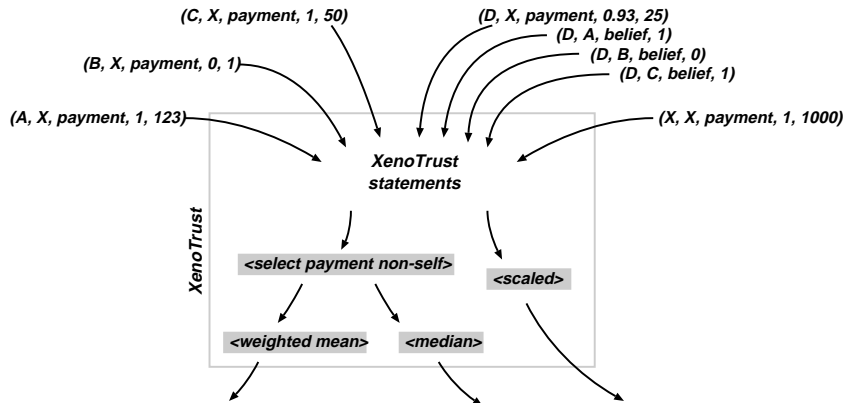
(C, X, payment, 1, 50)

(D, X, payment, 0.93, 25)

(D, A, belief, 1)

(B, X, payment, 0, 1)

(D, B, belief, 0)

(D, C, belief, 1)

(A, X, payment, 1, 123)

(X, X, payment, 1, 1000)

XenoTrust statements

XenoTrust

<select payment non-self>

<scaled>

<weighted mean>

<median>